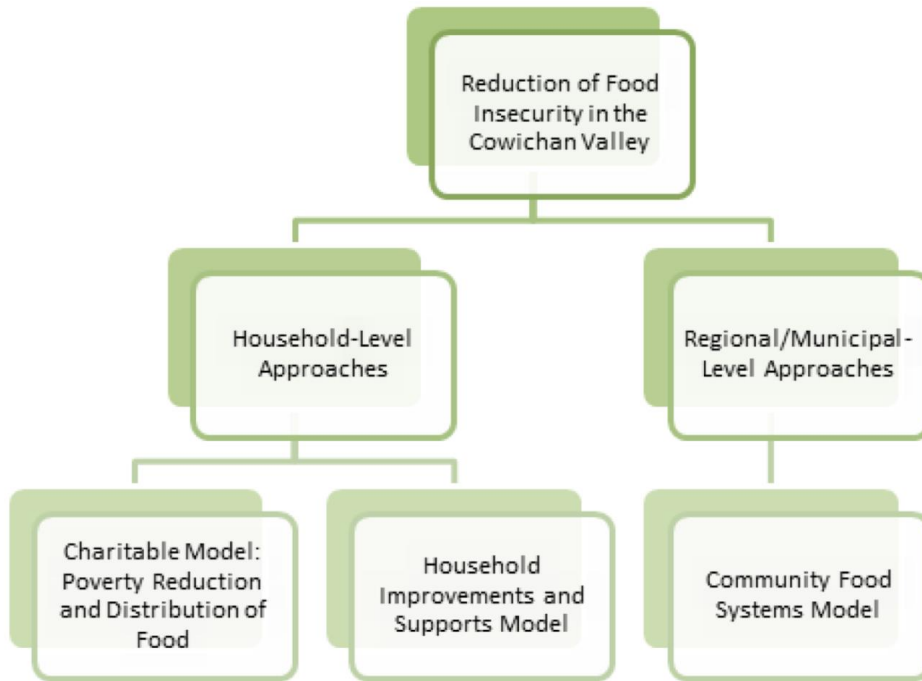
Reduction of Food Insecurity in the Cowichan Valley

Household-Level Approaches

Regional/Municipal-Level Approaches

Charitable Model: Poverty Reduction and Distribution of Food

Household Improvements and Supports Model

Community Food Systems Model